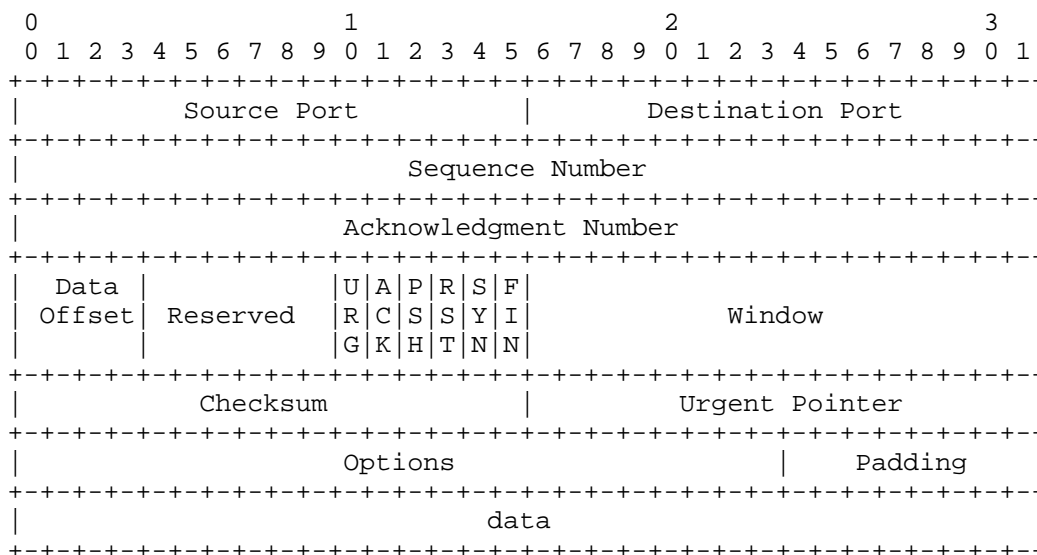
0                   1                   2                   3
0 1 2 3 4 5 6 7 8 9 0 1 2 3 4 5 6 7 8 9 0 1 2 3 4 5 6 7 8 9 0 1
+-+-+-+-+-+-+-+-+-+-+-+-+-+-+-+-+-+-+-+-+-+-+-+-+-+-+-+-+-+-+-+-+
|          Source Port          |       Destination Port        |
+-+-+-+-+-+-+-+-+-+-+-+-+-+-+-+-+-+-+-+-+-+-+-+-+-+-+-+-+-+-+-+-+
|                        Sequence Number                        |
+-+-+-+-+-+-+-+-+-+-+-+-+-+-+-+-+-+-+-+-+-+-+-+-+-+-+-+-+-+-+-+-+
|                    Acknowledgment Number                      |
+-+-+-+-+-+-+-+-+-+-+-+-+-+-+-+-+-+-+-+-+-+-+-+-+-+-+-+-+-+-+-+-+
|  Data |           |U|A|P|R|S|F|                               |
| Offset| Reserved  |R|C|S|S|Y|I|            Window             |
|       |           |G|K|H|T|N|N|                               |
+-+-+-+-+-+-+-+-+-+-+-+-+-+-+-+-+-+-+-+-+-+-+-+-+-+-+-+-+-+-+-+-+
|           Checksum            |         Urgent Pointer        |
+-+-+-+-+-+-+-+-+-+-+-+-+-+-+-+-+-+-+-+-+-+-+-+-+-+-+-+-+-+-+-+-+
|                    Options                    |    Padding    |
+-+-+-+-+-+-+-+-+-+-+-+-+-+-+-+-+-+-+-+-+-+-+-+-+-+-+-+-+-+-+-+-+
|                             data                              |
+-+-+-+-+-+-+-+-+-+-+-+-+-+-+-+-+-+-+-+-+-+-+-+-+-+-+-+-+-+-+-+-+